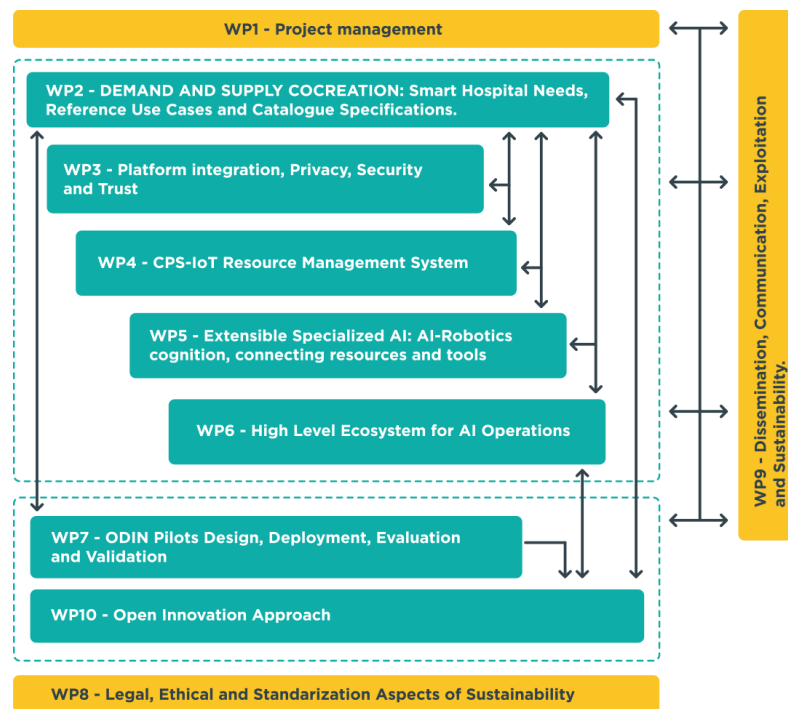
WP1 - Project management

WP2 - DEMAND AND SUPPLY COCREATION: Smart Hospital Needs, Reference Use Cases and Catalogue Specifications.

WP3 - Platform integration, Privacy, Security and Trust

WP4 - CPS-IoT Resource Management System

WP5 - Extensible Specialized AI: AI-Robotics cognition, connecting resources and tools

WP6 - High Level Ecosystem for AI Operations

WP7 - ODIN Pilots Design, Deployment, Evaluation and Validation

WP10 - Open Innovation Approach

WP8 - Legal, Ethical and Standarization Aspects of Sustainability

WP9 - Dissemination, Communication, Exploitation and Sustainability.